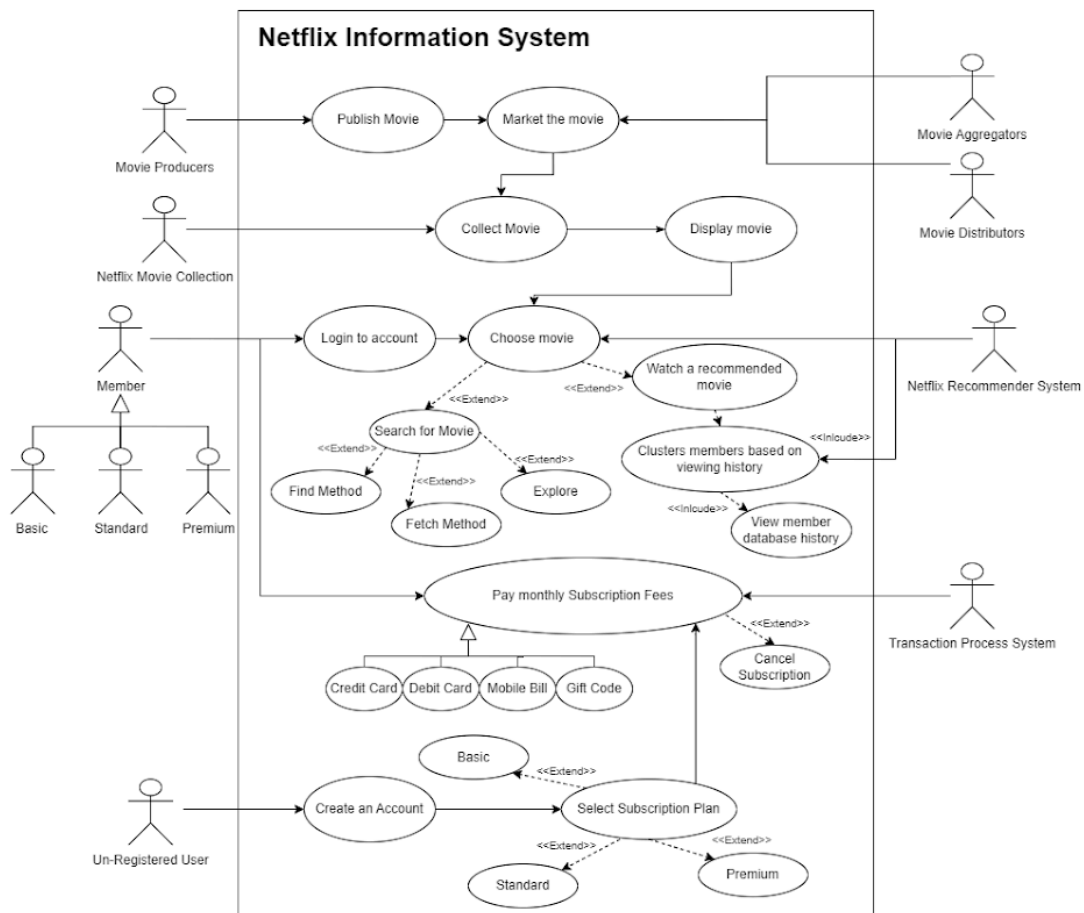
Netflix Information System

Movie Producers

Publish Movie

Market the movie

Movie Aggregators

Movie Distributors

Netflix Movie Collection

Collect Movie

Display movie

Member

Login to account

Choose movie

Netflix Recommender System

<<Extend>>

Watch a recommended movie

<<Extend>>

Search for Movie

<<Inlcude>>

Clusters members based on viewing history

<<Extend>>

<<Extend>>

<<Extend>>

Find Method

Explore

Fetch Method

<<Inlcude>>

View member database history

Basic

Standard

Premium

Pay monthly Subscription Fees

Transaction Process System

<<Extend>>

Cancel Subscription

Credit Card

Debit Card

Mobile Bill

Gift Code

Basic

<<Extend>>

Un-Registered User

Create an Account

Select Subscription Plan

<<Extend>>

<<Extend>>

Standard

Premium